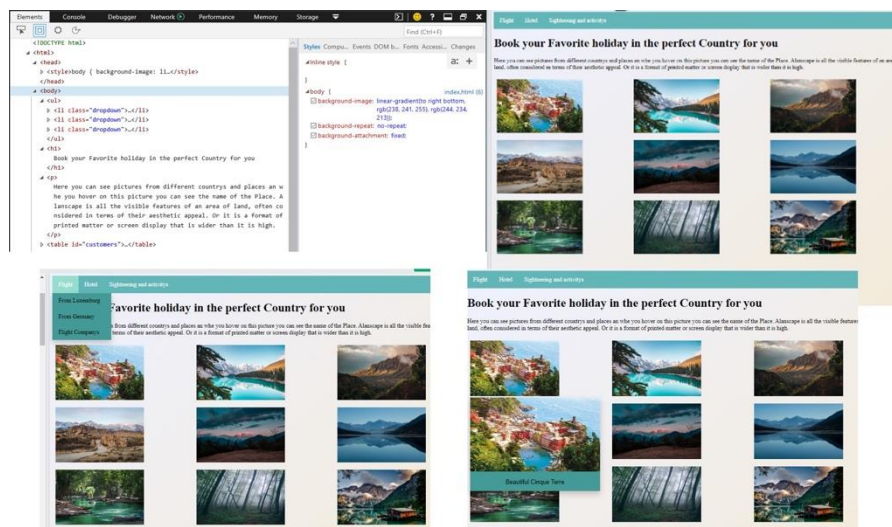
Elements Console Debugger Network Performance Memory Storage

Find (Ctrl+F)

<!DOCTYPE html>
<html>
<head>
<style>body { background-image: li…</style>
</head>
<body>
<ul>
<li class="dropdown">…</li>
<li class="dropdown">…</li>
<li class="dropdown">…</li>
</ul>
<h1>
Book your Favorite holiday in the perfect Country for you
</h1>
<p>
Here you can see pictures from different countrys and places an when he you hover on this picture you can see the name of the Place. A lanscape is all the visible features of an area of land, often considered in terms of their aesthetic appeal. Or it is a format of printed matter or screen display that is wider than it is high.
</p>
<table id="customers">…</table>

Styles Compu… Events DOM b… Fonts Accessi… Changes

inline style {
}

body { index.html (6)
background-image: linear-gradient(to right bottom, rgb(238, 241, 255), rgb(244, 234, 213));
background-repeat: no-repeat;
background-attachment: fixed;
}

Flight Hotel Sightseeing and activitys

Book your Favorite holiday in the perfect Country for you

Here you can see pictures from different countrys and places an whe you hover on this picture you can see the name of the Place. Alanscape is all the visible features of an area of land, often considered in terms of their aesthetic appeal. Or it is a format of printed matter or screen display that is wider than it is high.

Flight Hotel Sightseeing and activitys

From Luxemburg
From Germany
Flight Companys

Favorite holiday in the perfect Country for you

from different countrys and places an whe you hover on this picture you can see the name of the Place. Alanscape is all the visible fea terms of their aesthetic appeal. Or it is a format of printed matter or screen display that is wider than it is high.

Flight Hotel Sightseeing and activitys

Book your Favorite holiday in the perfect Country for you

Here you can see pictures from different countrys and places an whe you hover on this picture you can see the name of the Place. Alanscape is all the visible features land, often considered in terms of their aesthetic appeal. Or it is a format of printed matter or screen display that is wider than it is high.

Beautiful Cinque Terre